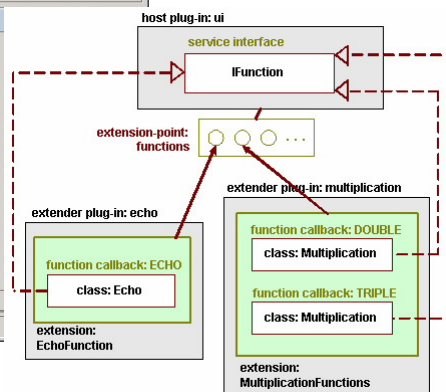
host plug-in: ui

service interface

IFunction

extension-point: functions

...

extender plug-in: multiplication

extender plug-in: echo

function callback: DOUBLE

class: Multiplication

function callback: ECHO

class: Echo

function callback: TRIPLE

class: Multiplication

extension: EchoFunction

extension: MultiplicationFunctions